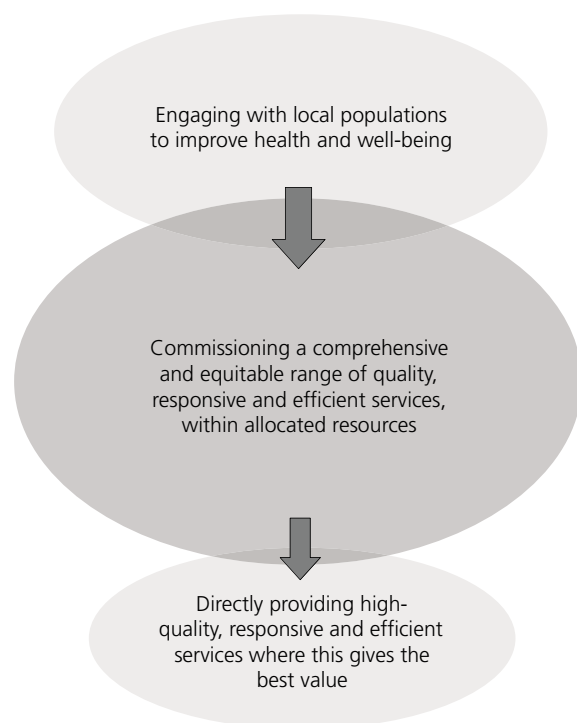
Engaging with local populations to improve health and well-being

Commissioning a comprehensive and equitable range of quality, responsive and efficient services, within allocated resources

Directly providing high-quality, responsive and efficient services where this gives the best value